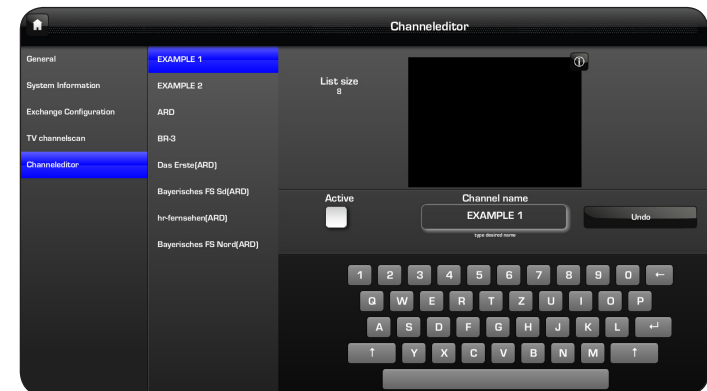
Channeleditor

General
System Information
Exchange Configuration
TV channelscan
Channeleditor

EXAMPLE 1
EXAMPLE 2
ARD
BR-3
Das Erste(ARD)
Bayerisches FS Sd(ARD)
hr-fernsehen(ARD)
Bayerisches FS Nord(ARD)

List size
8

Active

Channel name
EXAMPLE 1
type desired name

Undo

1 2 3 4 5 6 7 8 9 0 ←
Q W E R T Z U I O P
A S D F G H J K L ↵
↑ Y X C V B N M ↑